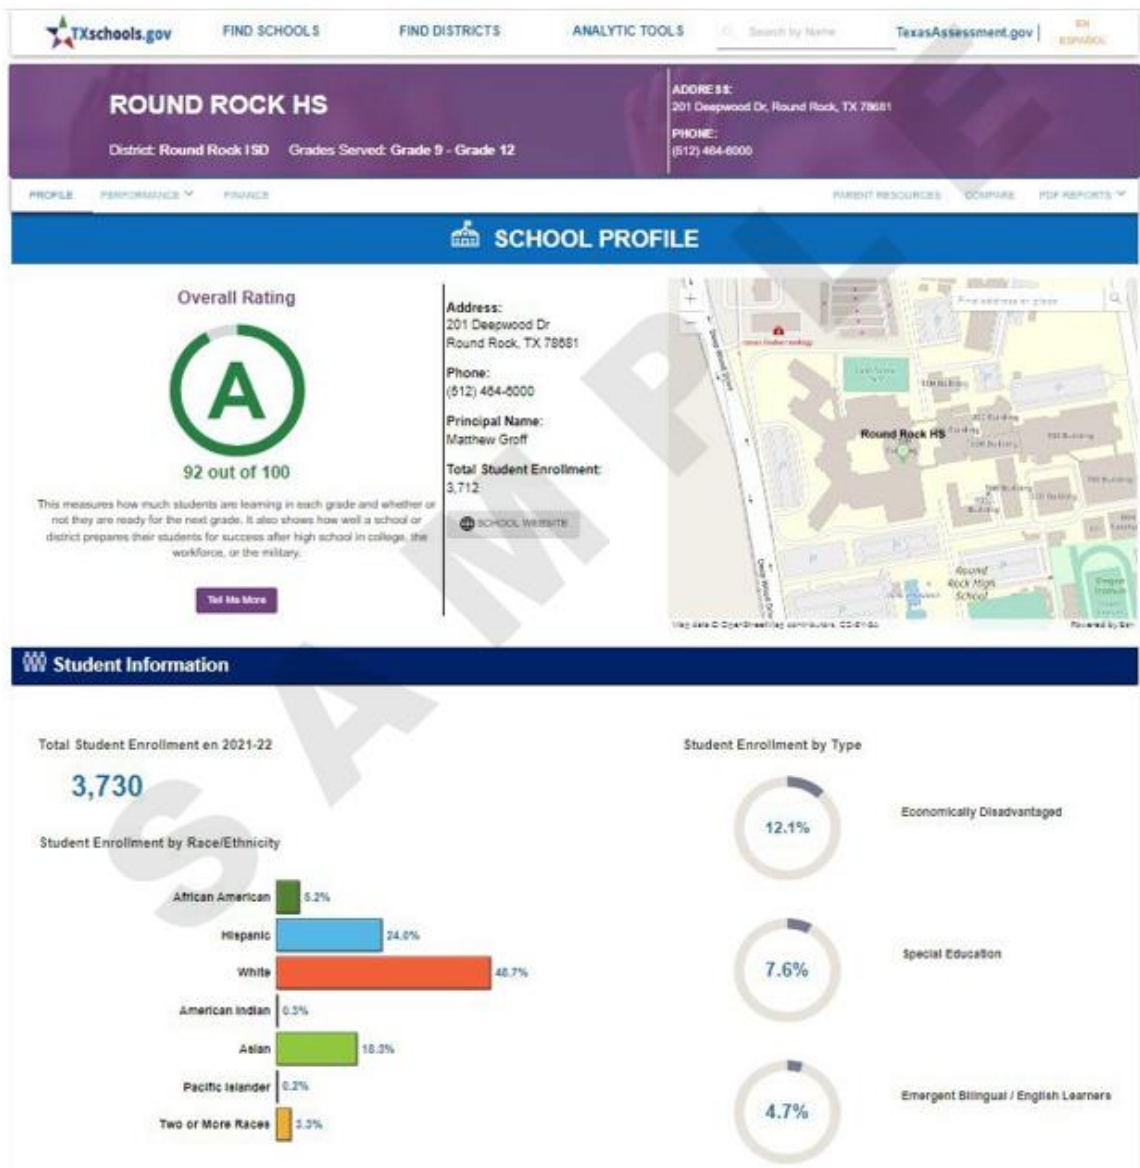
TXschools.gov FIND SCHOOLS FIND DISTRICTS ANALYTIC TOOLS Search by Name TexasAssessment.gov | EN ESPAÑOL

ROUND ROCK HS

District: Round Rock ISD Grades Served: Grade 9 - Grade 12

ADDRESS:
201 Deepwood Dr, Round Rock, TX 78681
PHONE:
(512) 464-6000

PROFILE PERFORMANCE FINANCE PARENT RESOURCES COMPARE PDF REPORTS

SCHOOL PROFILE

Overall Rating

A

92 out of 100

This measures how much students are learning in each grade and whether or not they are ready for the next grade. It also shows how well a school or district prepares their students for success after high school in college, the workforce, or the military.

Tell Me More

Address:
201 Deepwood Dr
Round Rock, TX 78681

Phone:
(512) 464-6000

Principal Name:
Matthew Groff

Total Student Enrollment:
3,712

SCHOOL WEBSITE

Find address or place

Round Rock HS

Round Rock High School

Map data © OpenStreetMap contributors, CC-BY-SA Powered by Esri

SAMPLE

Student Information

Total Student Enrollment en 2021-22

3,730

Student Enrollment by Race/Ethnicity

African American 5.2%
Hispanic 24.0%
White 48.7%
American Indian 0.3%
Asian 18.3%
Pacific Islander 0.2%
Two or More Races 3.3%

Student Enrollment by Type

12.1% Economically Disadvantaged

7.6% Special Education

4.7% Emergent Bilingual / English Learners